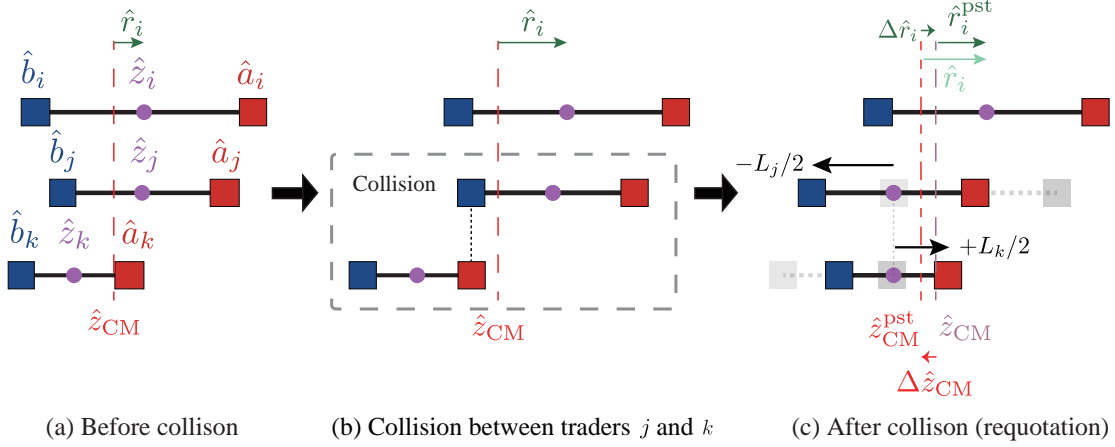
$\hat{r}_i$

$\hat{b}_i$ $\hat{z}_i$ $\hat{a}_i$

$\hat{b}_j$ $\hat{z}_j$ $\hat{a}_j$

$\hat{b}_k$ $\hat{z}_k$ $\hat{a}_k$

$\hat{z}_{\mathrm{CM}}$

$\hat{r}_i$

Collision

$\hat{z}_{\mathrm{CM}}$

$\Delta\hat{r}_i$ $\hat{r}_i^{\mathrm{pst}}$

$\hat{r}_i$

$-L_j/2$

$+L_k/2$

$\hat{z}_{\mathrm{CM}}^{\mathrm{pst}}$ $\hat{z}_{\mathrm{CM}}$

$\Delta\hat{z}_{\mathrm{CM}}$

(a) Before collison

(b) Collision between traders $j$ and $k$

(c) After collison (requotation)